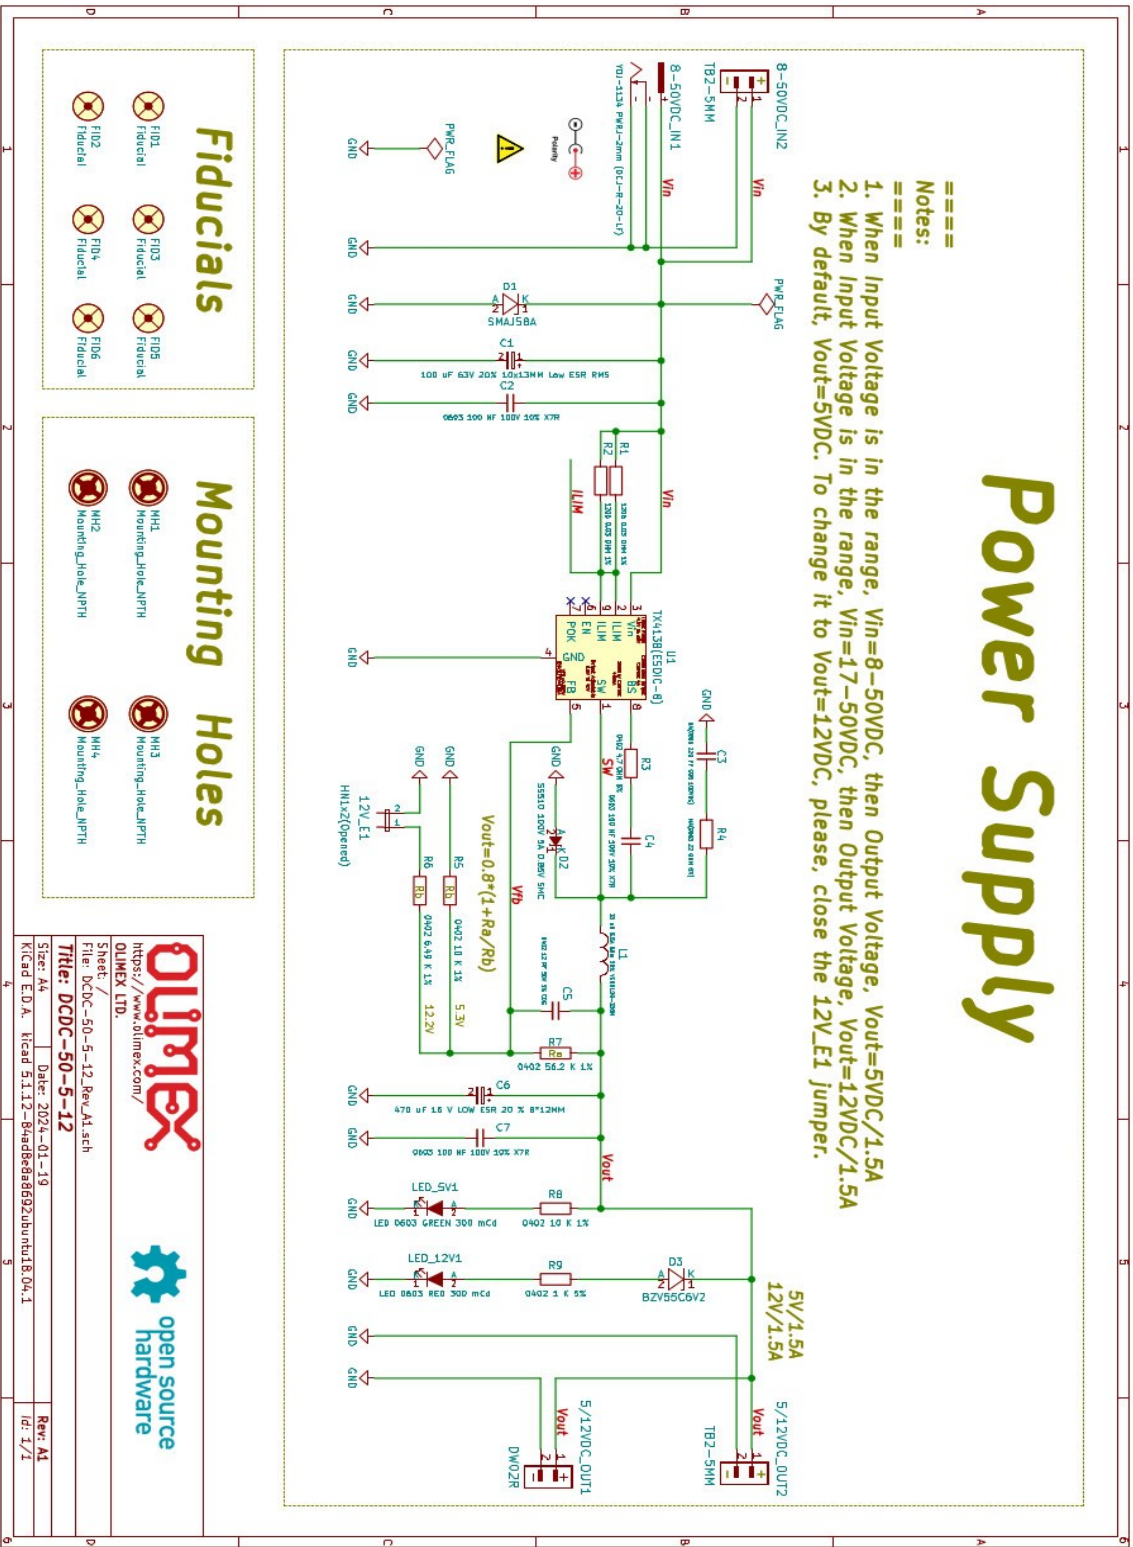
Power Supply

====
Notes:
====
1. When Input Voltage is in the range, Vin=8-50VDC, then Output Voltage, Vout=5VDC/1.5A
2. When Input Voltage is in the range, Vin=17-50VDC, then Output Voltage, Vout=12VDC/1.5A
3. By default, Vout=5VDC. To change it to Vout=12VDC, please, close the 12V_E1 jumper.

8-50VDC_IN2
TB2-5MM
8-50VDC_IN1
YDJ-1134 PWRJ-2mm (DC-R-20-LF)
Polarity
PWR_FLAG
GND
Vin
D1
SMAJ58A
A K
PWR_FLAG
C1
100 uF 63V 20% 10x13MM Low ESR RMS
C2
0603 100 NF 100V 10% X7R
R1
R2
ILIM
Vin
U1
TX4138(ESDIC-8)
Vin
ILIM
EN
POK
GND
FB
SW
BS
C3
R4
R3
SW
C4
D2
SS510 100V 5A 0.85V SMC
L1
Vout=0.8*(1+Ra/Rb)
Vfb
C5
R7
Ra
0402 56.2 K 1%
R5
R6
Rb
0402 10 K 1%
0402 6.49 K 1%
5.3V
12.2V
12V_E1
HN1x2(Opened)
C6
470 uF 16 V LOW ESR 20 % 8*12MM
C7
0603 100 NF 100V 10% X7R
Vout
LED_5V1
LED 0603 GREEN 300 mCd
R8
0402 10 K 1%
LED_12V1
LED 0603 RED 300 mCd
R9
0402 1 K 5%
D3
BZV55C6V2
5V/1.5A
12V/1.5A
5/12VDC_OUT2
TB2-5MM
5/12VDC_OUT1
DW02R
Vout

Fiducials
FID1 Fiducial
FID2 Fiducial
FID3 Fiducial
FID4 Fiducial
FID5 Fiducial
FID6 Fiducial

Mounting Holes
MH1 Mounting_Hole_NPTH
MH2 Mounting_Hole_NPTH
MH3 Mounting_Hole_NPTH
MH4 Mounting_Hole_NPTH

OLIMEX
https://www.olimex.com/
OLIMEX LTD.
Sheet: /
File: DCDC-50-5-12_Rev_A1.sch
Title: DCDC-50-5-12
Size: A4 Date: 2024-01-19 Rev: A1
KiCad E.D.A. kicad 5.1.12-84ad8e8a86~92~ubuntu18.04.1 Id: 1/1
open source hardware